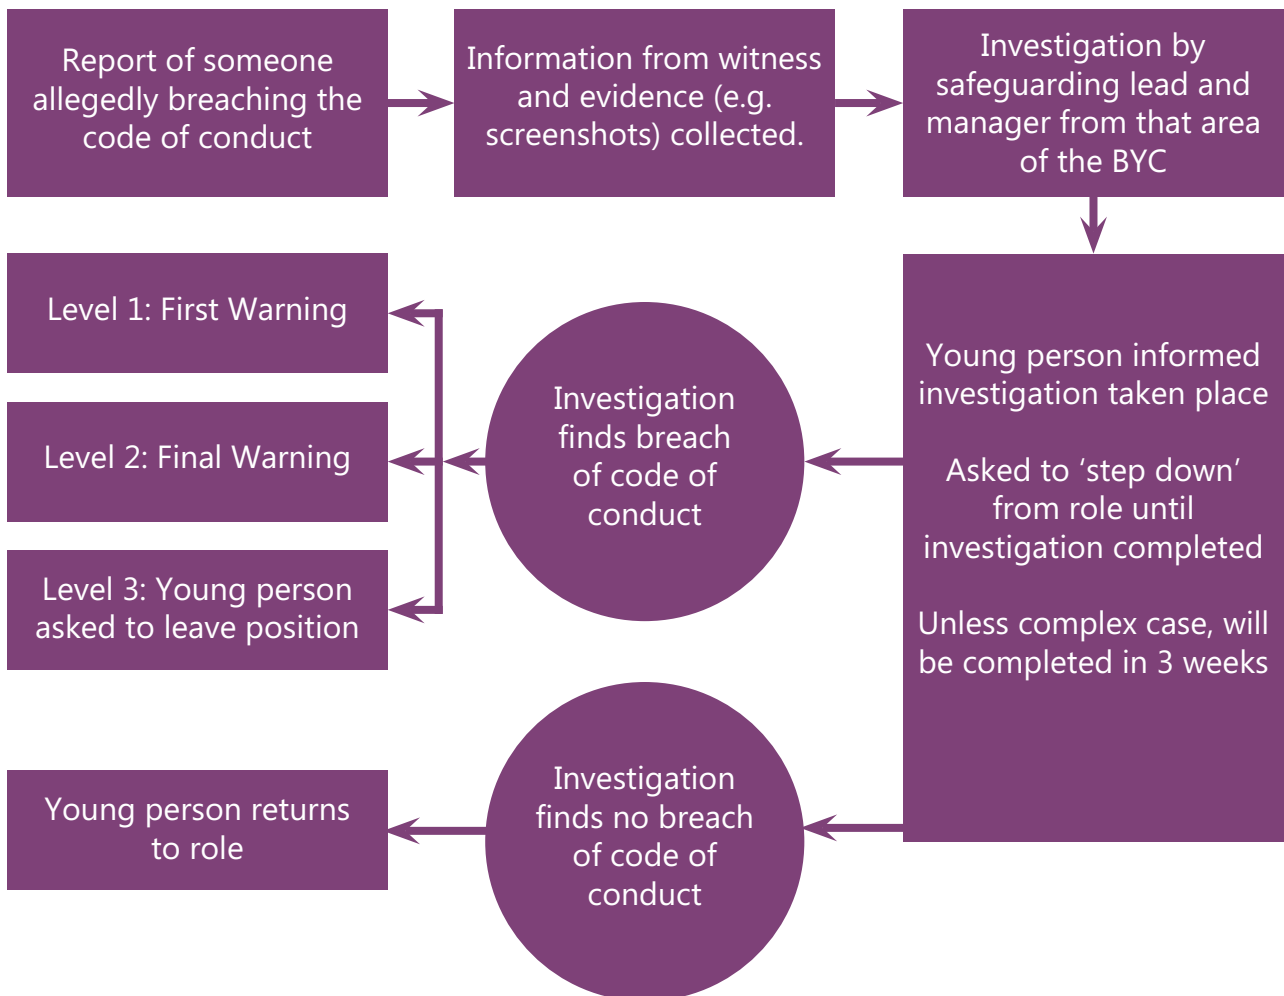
Report of someone allegedly breaching the code of conduct

Information from witness and evidence (e.g. screenshots) collected.

Investigation by safeguarding lead and manager from that area of the BYC

Young person informed investigation taken place

Asked to ‘step down’ from role until investigation completed

Unless complex case, will be completed in 3 weeks

Investigation finds breach of code of conduct

Level 1: First Warning

Level 2: Final Warning

Level 3: Young person asked to leave position

Investigation finds no breach of code of conduct

Young person returns to role